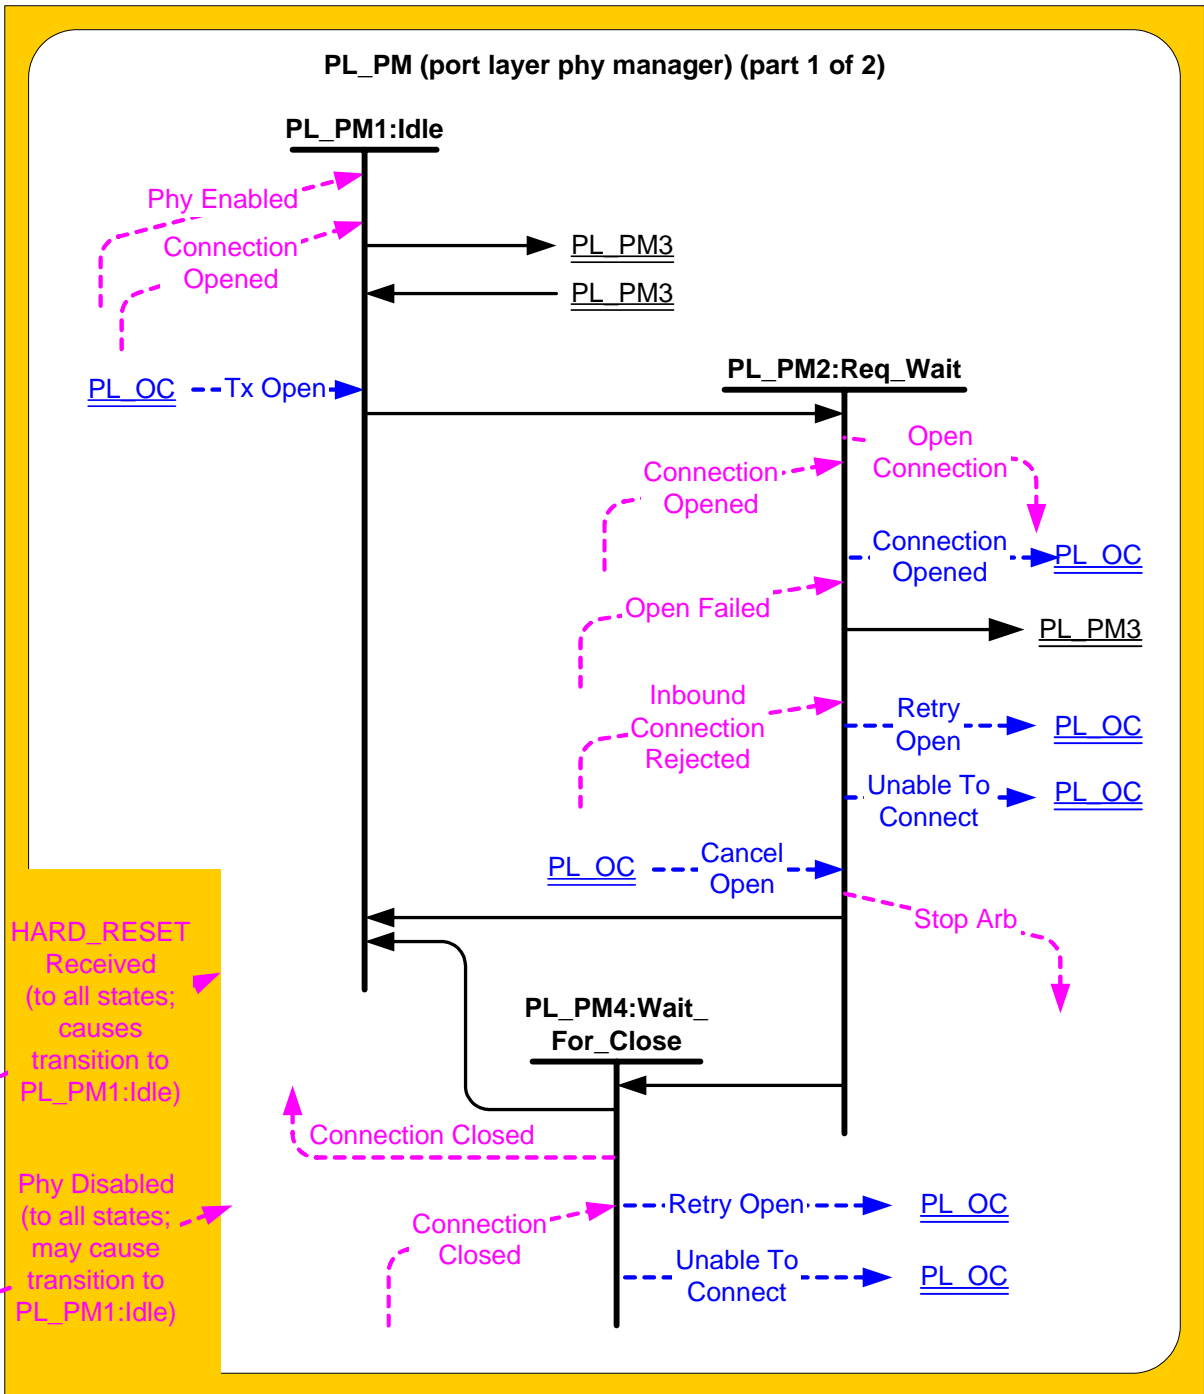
PL_PM (port layer phy manager) (part 1 of 2)

PL_PM1:Idle

Phy Enabled

Connection Opened

PL_PM3

PL_PM3

PL_OC

Tx Open

PL_PM2:Req_Wait

Open Connection

Connection Opened

Connection Opened

PL_OC

Open Failed

PL_PM3

Inbound Connection Rejected

Retry Open

PL_OC

Unable To Connect

PL_OC

PL_OC

Cancel Open

Stop Arb

HARD_RESET Received (to all states; causes transition to PL_PM1:Idle)

PL_PM4:Wait_For_Close

Connection Closed

Phy Disabled (to all states; may cause transition to PL_PM1:Idle)

Connection Closed

Retry Open

PL_OC

Unable To Connect

PL_OC